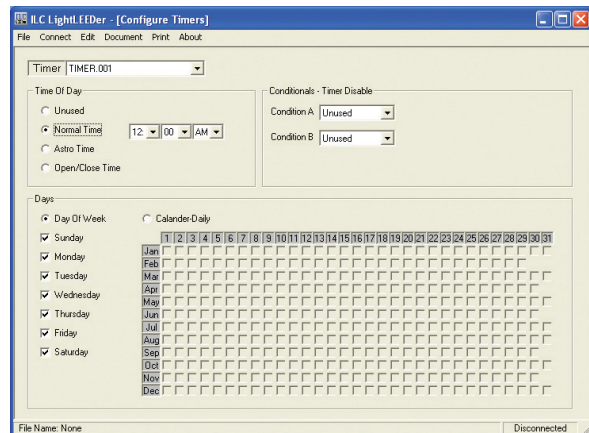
ILC LightLEEDer - [Configure Timers]

File Connect Edit Document Print About

Timer TIMER.001

Time Of Day

Unused

Normal Time 12 00 AM

Astro Time

Open/Close Time

Conditionals - Timer Disable

Condition A Unused

Condition B Unused

Days

Day Of Week

Calander-Daily

Sunday

Monday

Tuesday

Wednesday

Thursday

Friday

Saturday

| | 1 | 2 | 3 | 4 | 5 | 6 | 7 | 8 | 9 | 10 | 11 | 12 | 13 | 14 | 15 | 16 | 17 | 18 | 19 | 20 | 21 | 22 | 23 | 24 | 25 | 26 | 27 | 28 | 29 | 30 | 31 |
|---|---|---|---|---|---|---|---|---|---|---|---|---|---|---|---|---|---|---|---|---|---|---|---|---|---|---|---|---|---|---|---|
| Jan | | | | | | | | | | | | | | | | | | | | | | | | | | | | | | | |
| Feb | | | | | | | | | | | | | | | | | | | | | | | | | | | | | | | |
| Mar | | | | | | | | | | | | | | | | | | | | | | | | | | | | | | | |
| Apr | | | | | | | | | | | | | | | | | | | | | | | | | | | | | | | |
| May | | | | | | | | | | | | | | | | | | | | | | | | | | | | | | | |
| Jun | | | | | | | | | | | | | | | | | | | | | | | | | | | | | | | |
| Jul | | | | | | | | | | | | | | | | | | | | | | | | | | | | | | | |
| Aug | | | | | | | | | | | | | | | | | | | | | | | | | | | | | | | |
| Sep | | | | | | | | | | | | | | | | | | | | | | | | | | | | | | | |
| Oct | | | | | | | | | | | | | | | | | | | | | | | | | | | | | | | |
| Nov | | | | | | | | | | | | | | | | | | | | | | | | | | | | | | | |
| Dec | | | | | | | | | | | | | | | | | | | | | | | | | | | | | | | |

File Name: None

Disconnected